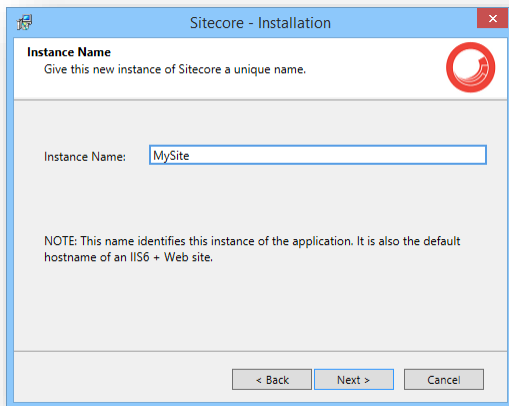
Sitecore - Installation

Instance Name
Give this new instance of Sitecore a unique name.

Instance Name: MySite

NOTE: This name identifies this instance of the application. It is also the default hostname of an IIS6 + Web site.

< Back Next > Cancel